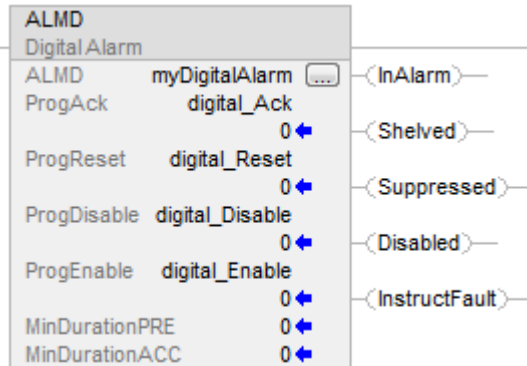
ALMD
Digital Alarm

ALMD myDigitalAlarm ...
ProgAck digital_Ack
0
ProgReset digital_Reset
0
ProgDisable digital_Disable
0
ProgEnable digital_Enable
0
MinDurationPRE 0
MinDurationACC 0

InAlarm
Shelved
Suppressed
Disabled
InstructFault